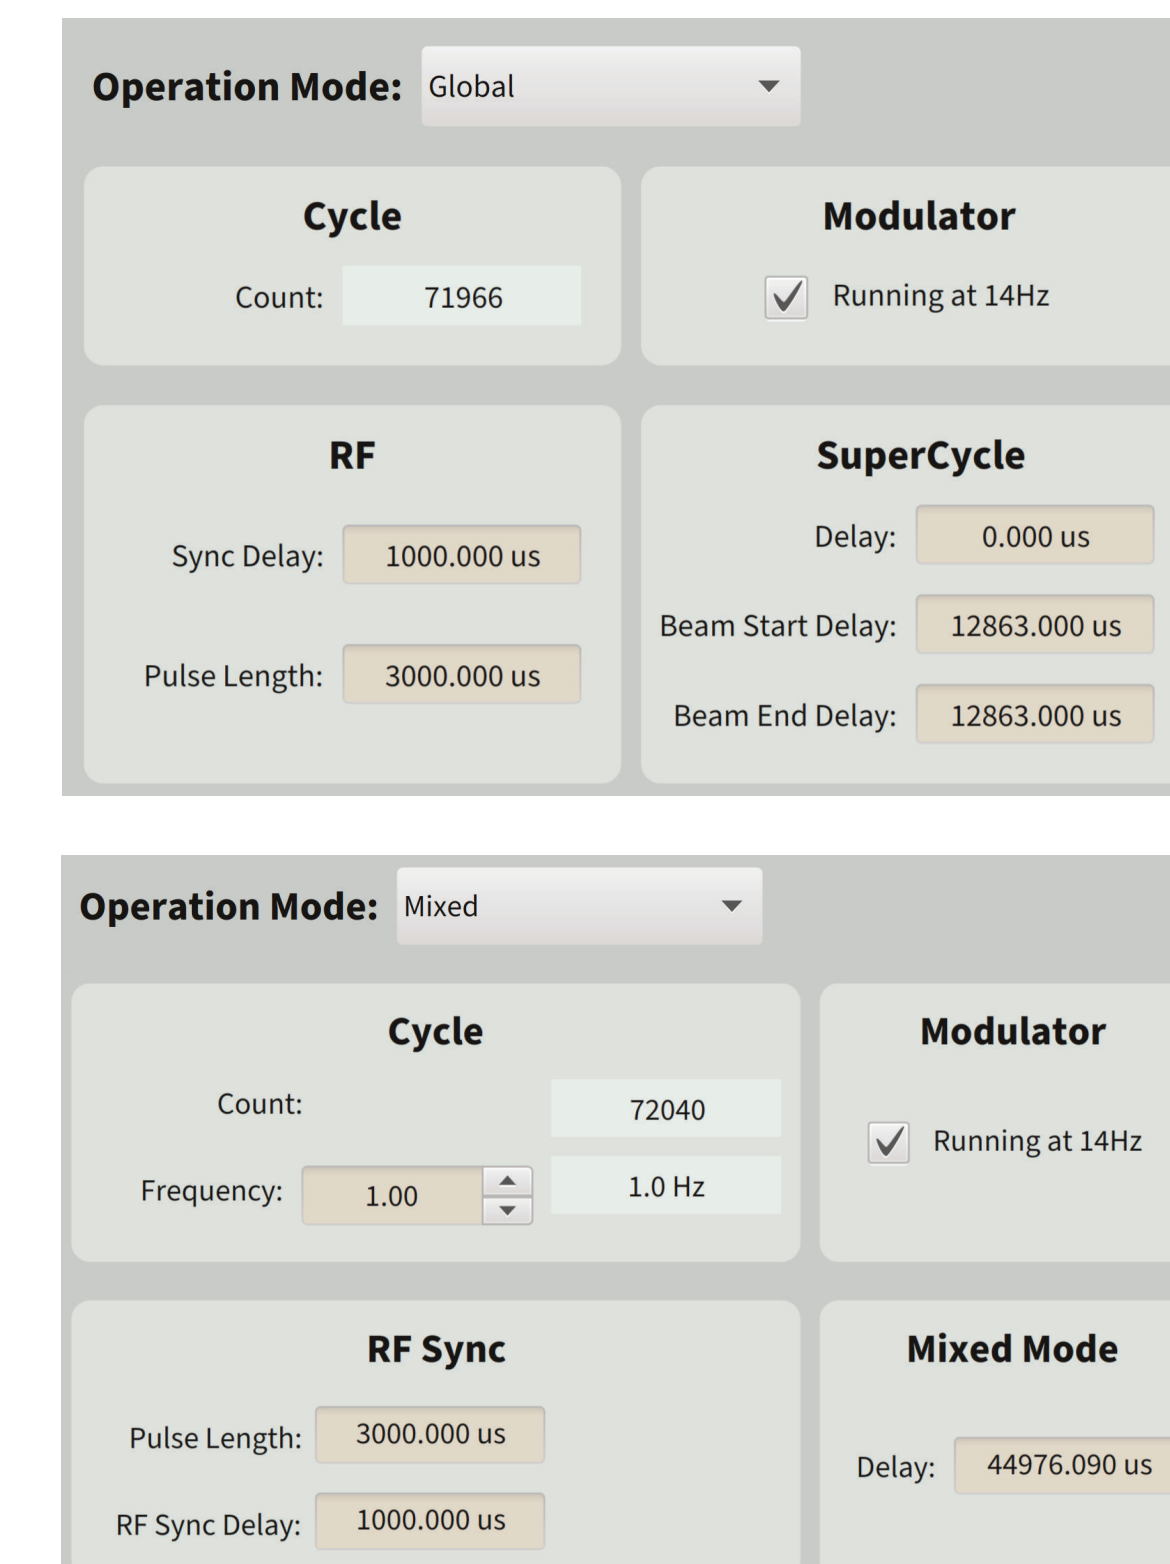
Operation Mode: Global

Cycle

Count: 71966

Modulator

Running at 14Hz

RF

Sync Delay: 1000.000 us

Pulse Length: 3000.000 us

SuperCycle

Delay: 0.000 us

Beam Start Delay: 12863.000 us

Beam End Delay: 12863.000 us

Operation Mode: Mixed

Cycle

Count: 72040

Frequency: 1.00 1.0 Hz

Modulator

Running at 14Hz

RF Sync

Pulse Length: 3000.000 us

RF Sync Delay: 1000.000 us

Mixed Mode

Delay: 44976.090 us